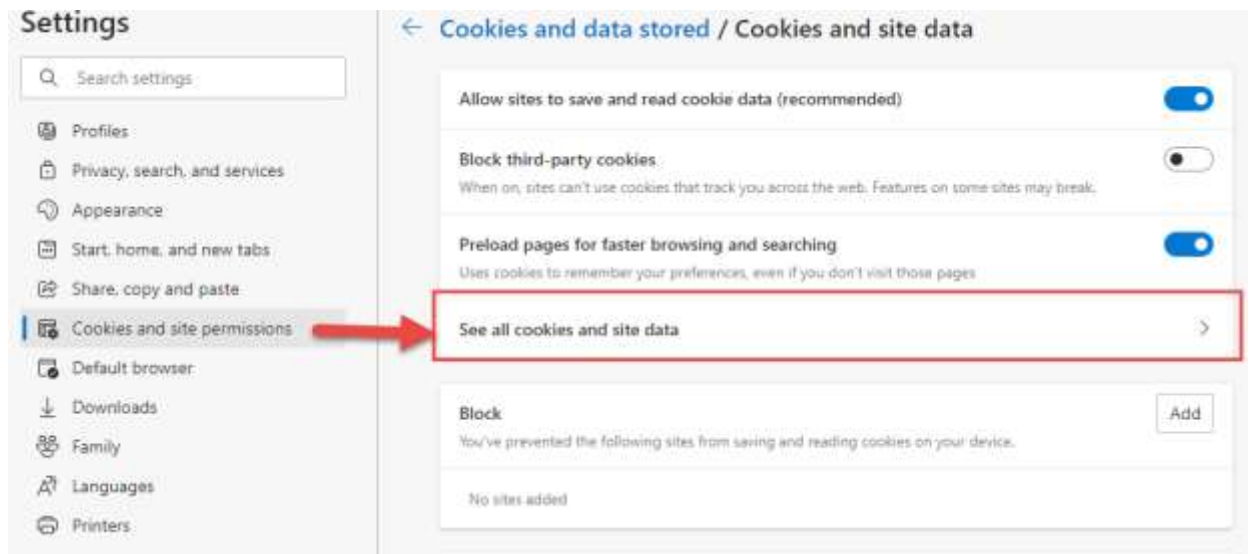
Settings

Search settings

Profiles

Privacy, search, and services

Appearance

Start, home, and new tabs

Share, copy and paste

Cookies and site permissions

Default browser

Downloads

Family

Languages

Printers

← Cookies and data stored / Cookies and site data

Allow sites to save and read cookie data (recommended)

Block third-party cookies
When on, sites can't use cookies that track you across the web. Features on some sites may break.

Preload pages for faster browsing and searching
Uses cookies to remember your preferences, even if you don't visit those pages

See all cookies and site data

Block
You've prevented the following sites from saving and reading cookies on your device.

Add

No sites added